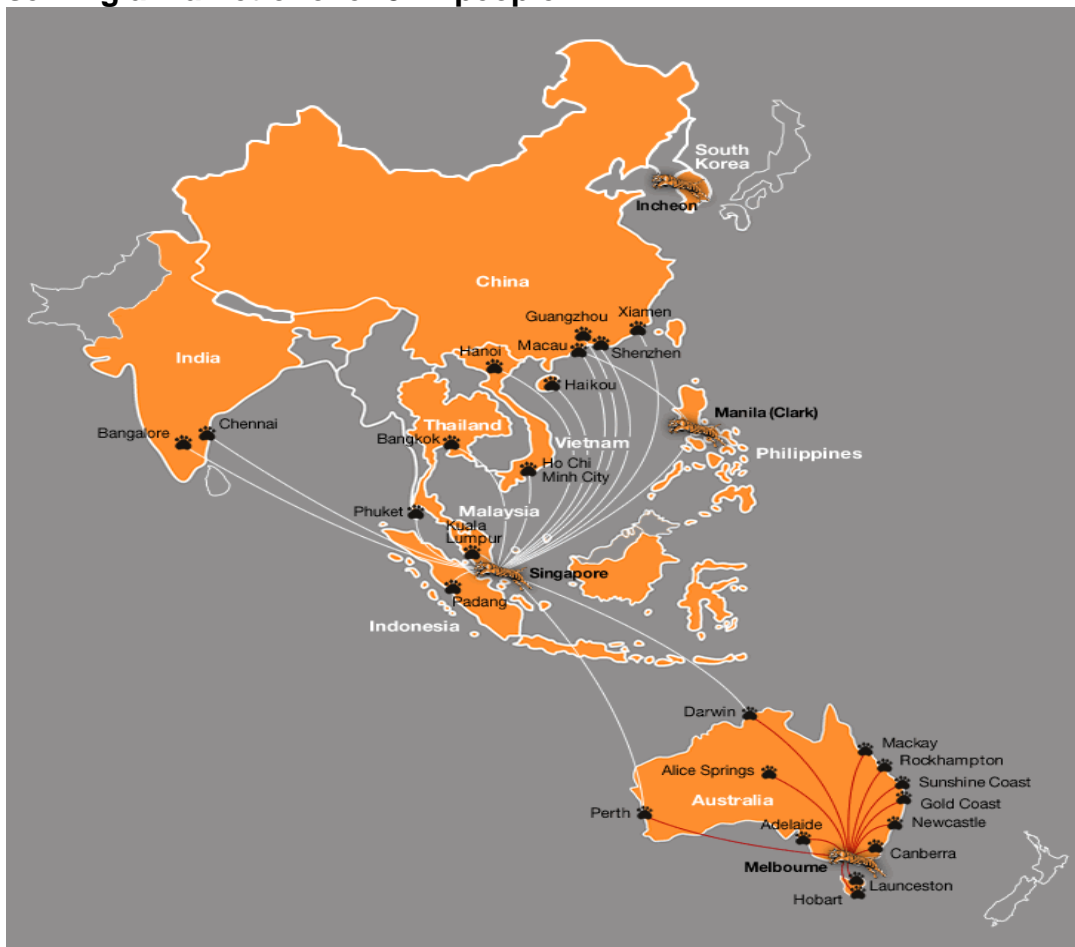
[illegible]

South Korea
Incheon
China
Guangzhou
Xiamen
Macau
Shenzhen
Hanoi
Haikou
India
Chennai
Bangalore
Thailand
Bangkok
Vietnam
Manila (Clark)
Philippines
Ho Chi Minh City
Phuket
Malaysia
Kuala Lumpur
Singapore
Padang
Indonesia
Darwin
Mackay
Rockhampton
Alice Springs
Sunshine Coast
Gold Coast
Australia
Perth
Adelaide
Newcastle
Canberra
Melbourne
Launceston
Hobart